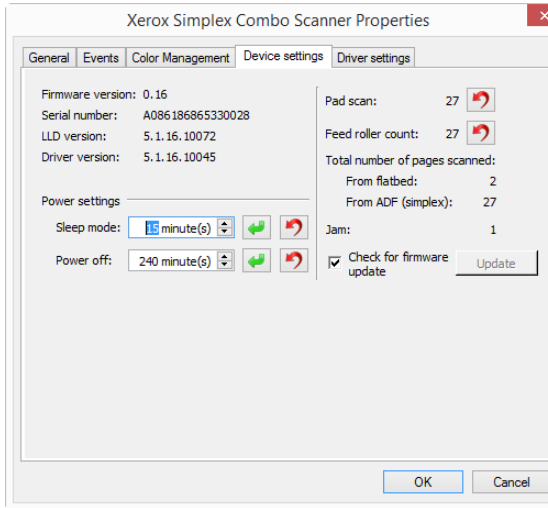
Xerox Simplex Combo Scanner Properties

General | Events | Color Management | Device settings | Driver settings

Firmware version: 0.16
Serial number: A086186865330028
LLD version: 5.1.16.10072
Driver version: 5.1.16.10045

Power settings
Sleep mode: 15 minute(s)
Power off: 240 minute(s)

Pad scan: 27
Feed roller count: 27
Total number of pages scanned:
From flatbed: 2
From ADF (simplex): 27
Jam: 1

Check for firmware update
Update

OK
Cancel